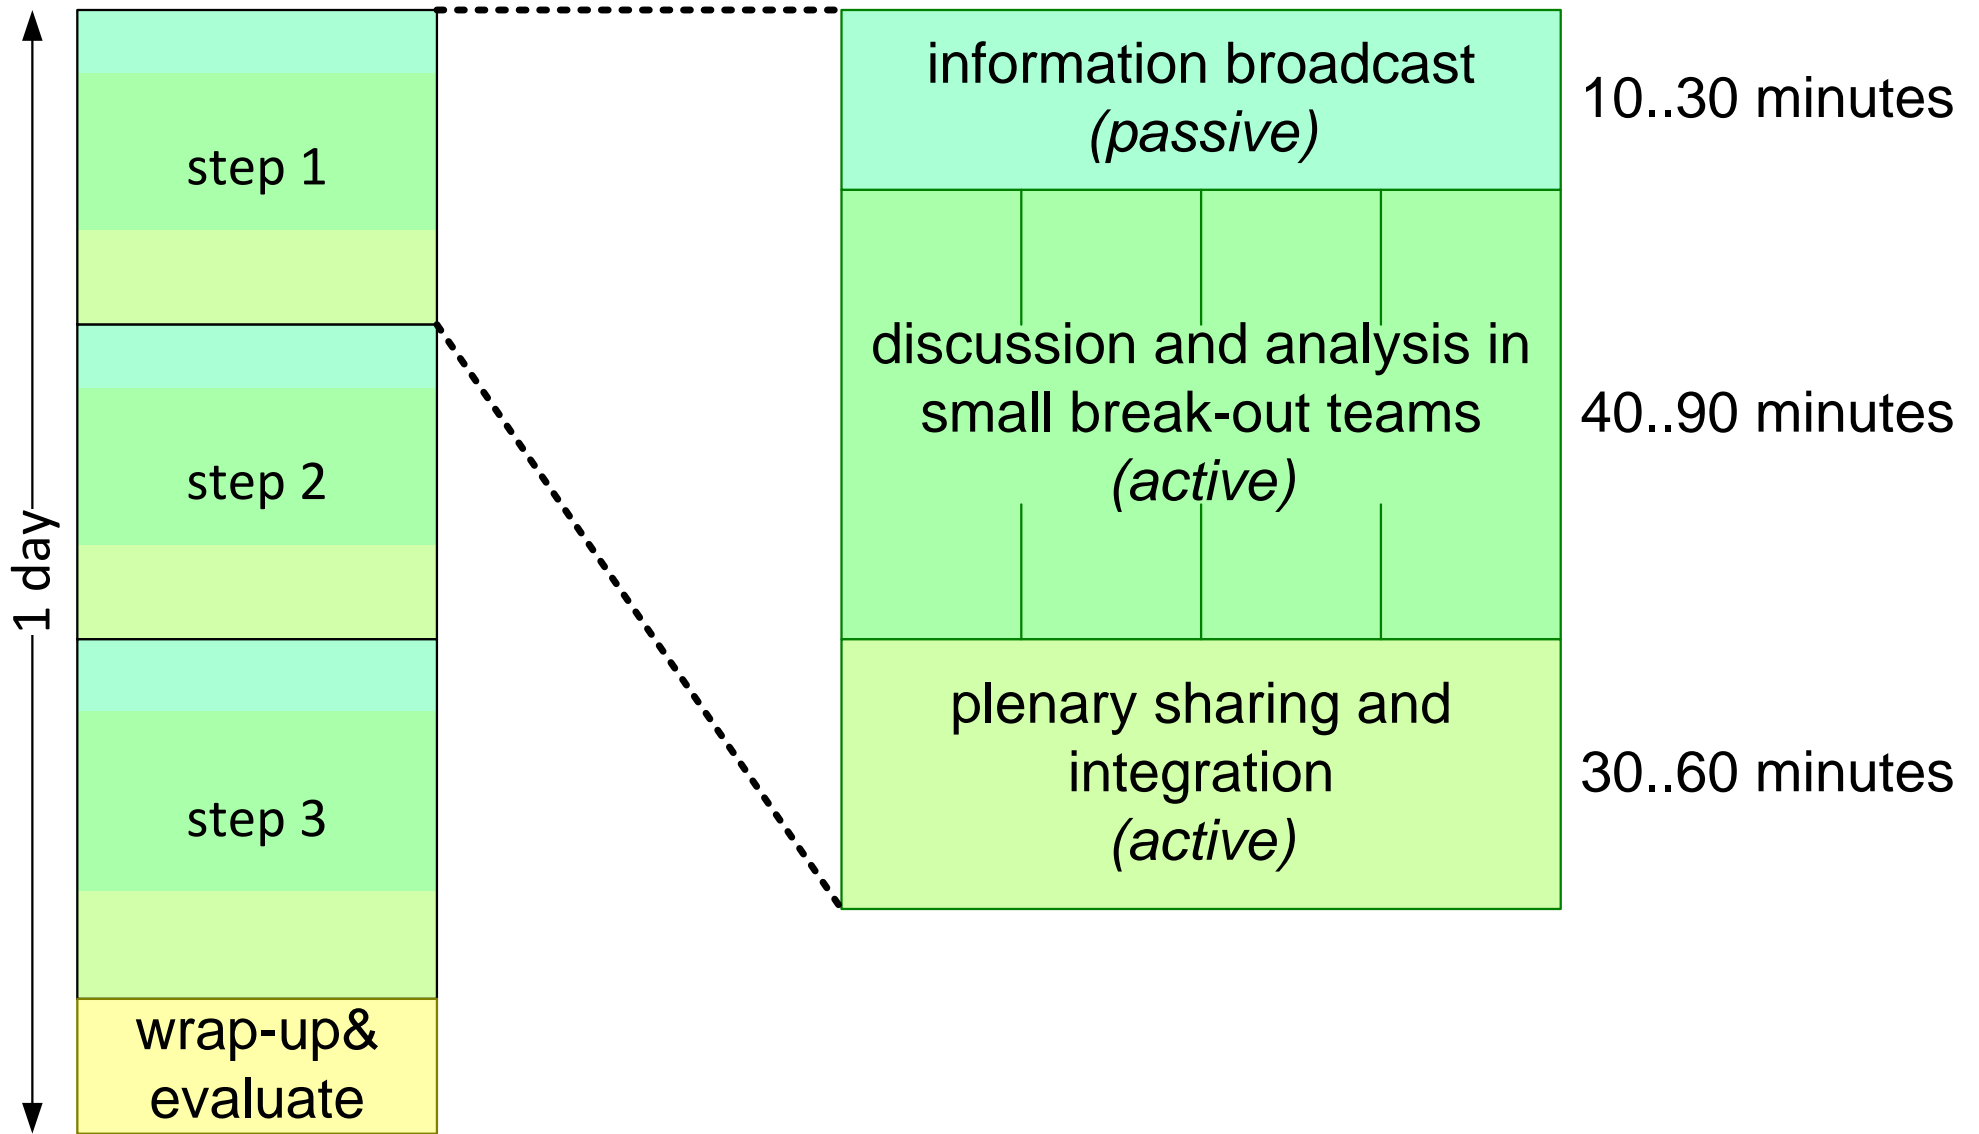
1 day

step 1

step 2

step 3

wrap-up& evaluate

information broadcast (passive)

10..30 minutes

discussion and analysis in small break-out teams (active)

40..90 minutes

plenary sharing and integration (active)

30..60 minutes